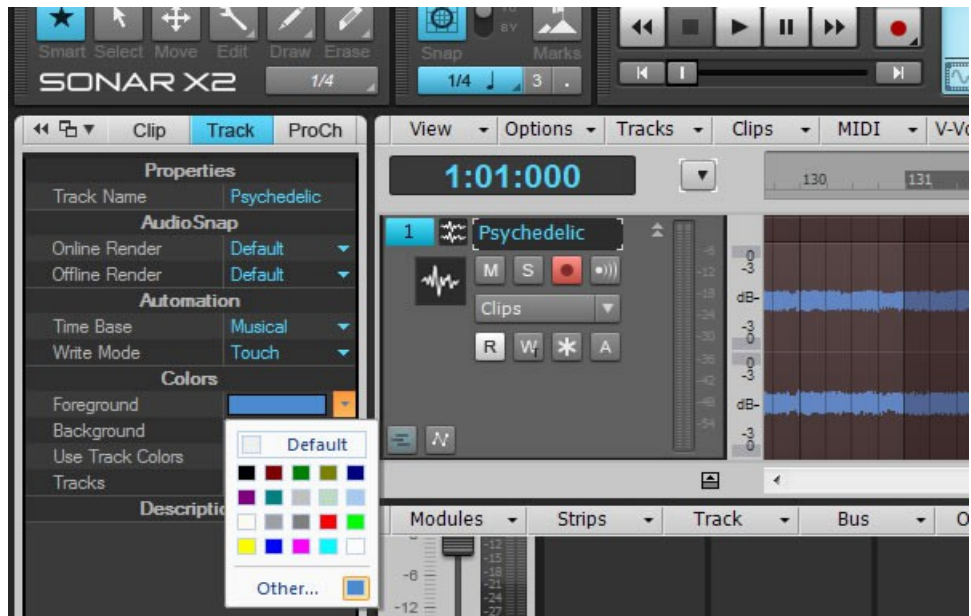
Smart Select Move Edit Draw Erase
SONAR X2
1/4
Snap
Marks
1/4 3
Clip Track ProCh
View Options Tracks Clips MIDI V-Vo
1:01:000
130 131
Properties
Track Name Psychedelic
AudioSnap
Online Render Default
Offline Render Default
Automation
Time Base Musical
Write Mode Touch
Colors
Foreground
Background
Use Track Colors
Tracks
Descriptio
Default
Other...
1 Psychedelic
M S
Clips
R W A
dB-
dB-
Modules Strips Track Bus
-6
-12